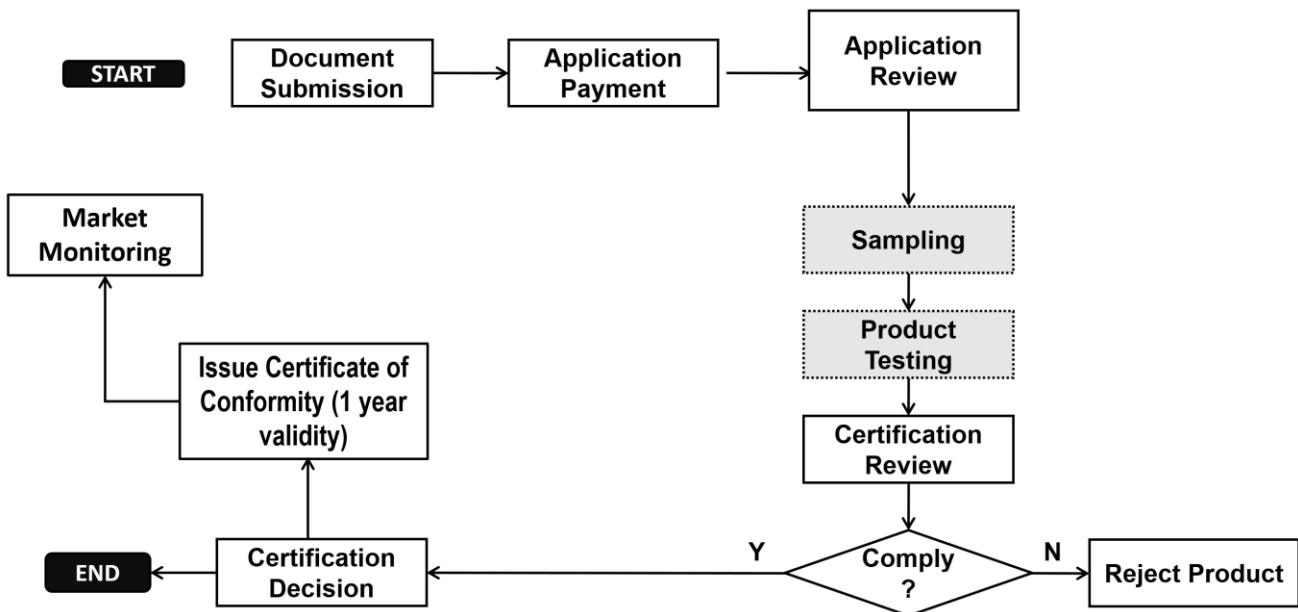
START

Document Submission

Application Payment

Application Review

Sampling

Product Testing

Certification Review

Comply ?

N

Reject Product

Y

Certification Decision

END

Issue Certificate of Conformity (1 year validity)

Market Monitoring